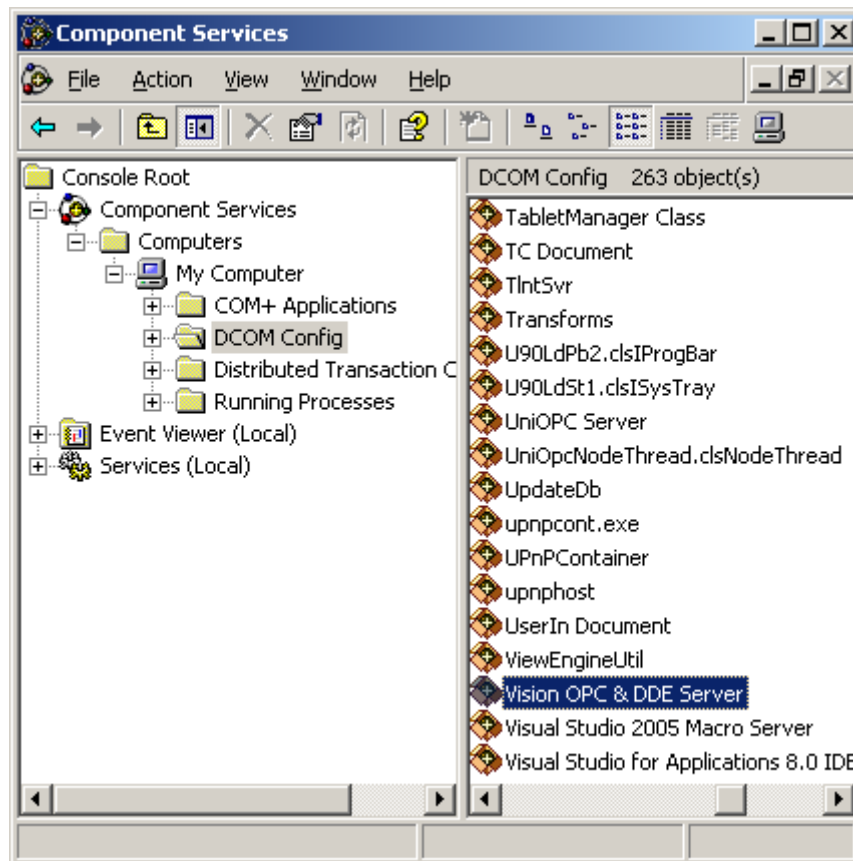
Component Services

File Action View Window Help

Console Root
Component Services
Computers
My Computer
COM+ Applications
DCOM Config
Distributed Transaction C
Running Processes
Event Viewer (Local)
Services (Local)

DCOM Config 263 object(s)

TabletManager Class
TC Document
TlntSvr
Transforms
U90LdPb2.clsIProgBar
U90LdSt1.clsISysTray
UniOPC Server
UniOpcNodeThread.clsNodeThread
UpdateDb
upnpcont.exe
UPnPContainer
upnphost
UserIn Document
ViewEngineUtil
Vision OPC & DDE Server
Visual Studio 2005 Macro Server
Visual Studio for Applications 8.0 IDE